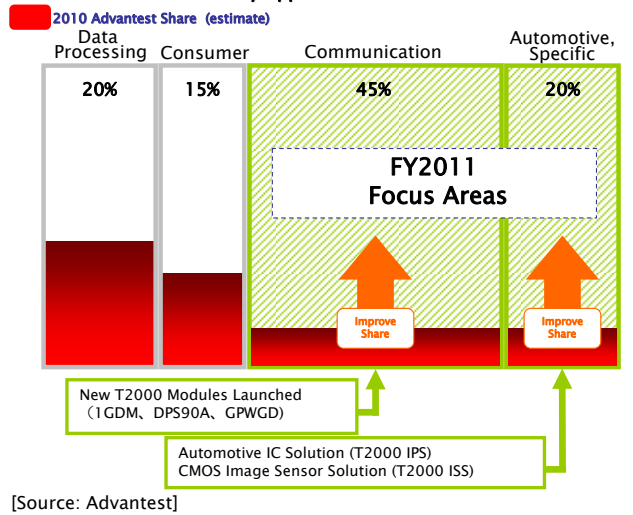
2010 Advantest Share (estimate)

Data Processing

Consumer

Communication

Automotive, Specific

20%

15%

45%

20%

FY2011
Focus Areas

Improve Share

Improve Share

New T2000 Modules Launched
（1GDM、DPS90A、GPWGD)

Automotive IC Solution (T2000 IPS)
CMOS Image Sensor Solution (T2000 ISS)

[Source: Advantest]